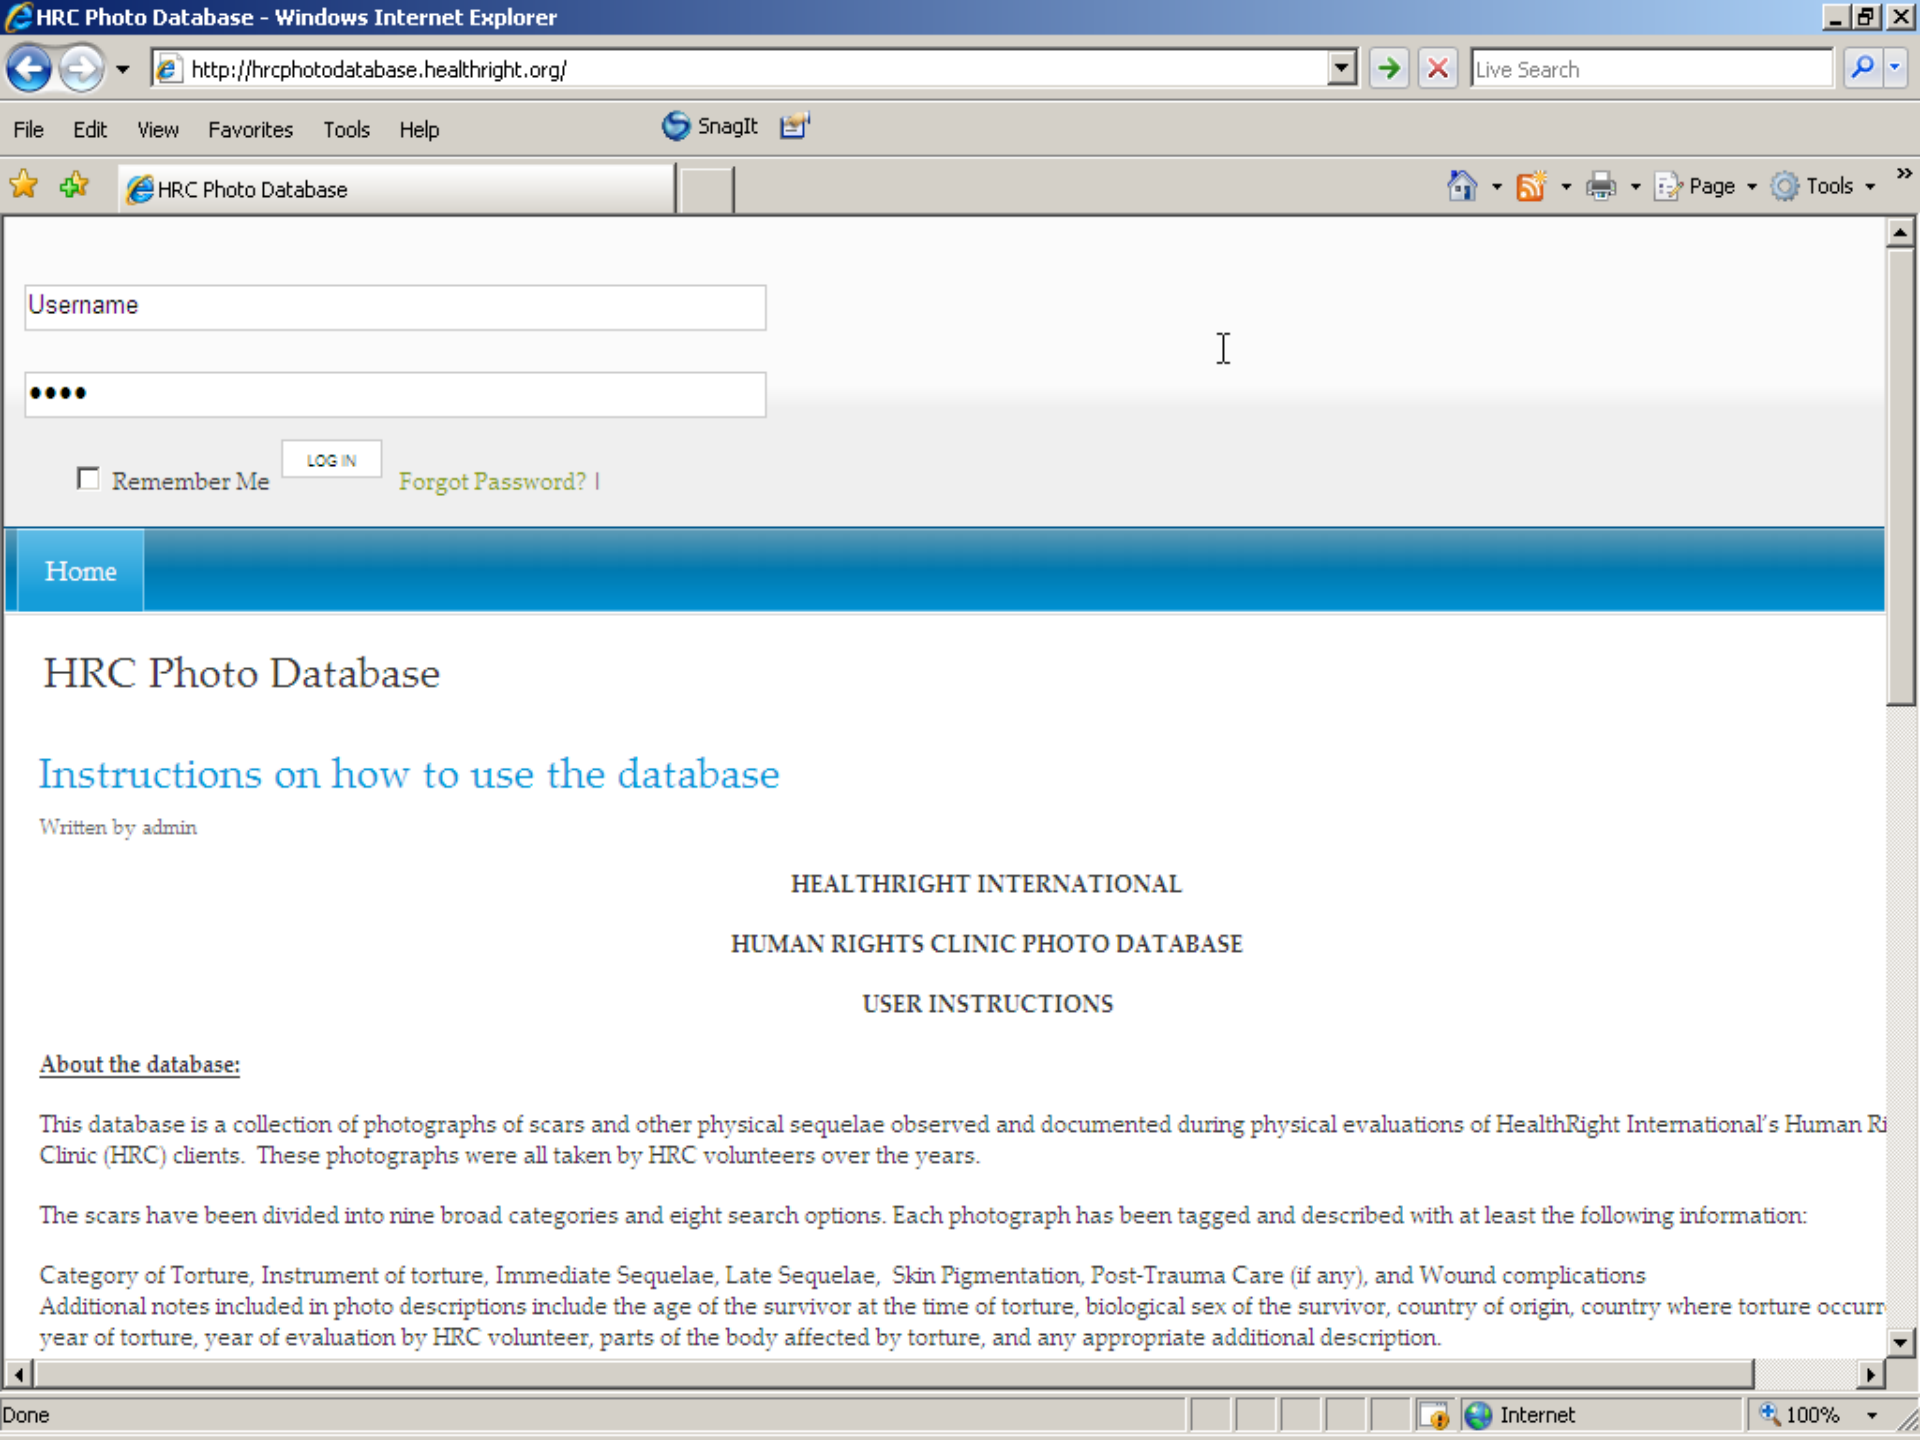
HRC Photo Database - Windows Internet Explorer

http://hrcphotodatabase.healthright.org/

Live Search

File Edit View Favorites Tools Help

SnagIt

HRC Photo Database

Page Tools

Username

••••

Remember Me LOG IN Forgot Password? |

Home

HRC Photo Database

Instructions on how to use the database

Written by admin

HEALTHRIGHT INTERNATIONAL

HUMAN RIGHTS CLINIC PHOTO DATABASE

USER INSTRUCTIONS

About the database:

This database is a collection of photographs of scars and other physical sequelae observed and documented during physical evaluations of HealthRight International's Human Ri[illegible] Clinic (HRC) clients. These photographs were all taken by HRC volunteers over the years.

The scars have been divided into nine broad categories and eight search options. Each photograph has been tagged and described with at least the following information:

Category of Torture, Instrument of torture, Immediate Sequelae, Late Sequelae, Skin Pigmentation, Post-Trauma Care (if any), and Wound complications
Additional notes included in photo descriptions include the age of the survivor at the time of torture, biological sex of the survivor, country of origin, country where torture occurr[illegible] year of torture, year of evaluation by HRC volunteer, parts of the body affected by torture, and any appropriate additional description.

Done

Internet

100%